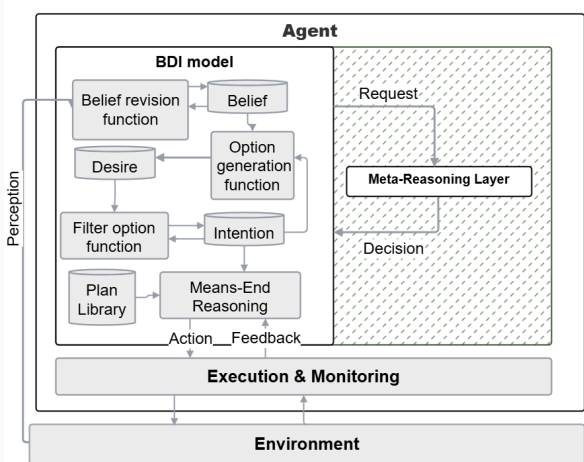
Agent

BDI model

Belief revision function

Belief

Request

Option generation function

Desire

Meta-Reasoning Layer

Perception

Filter option function

Intention

Decision

Plan Library

Means-End Reasoning

Action

Feedback

Execution & Monitoring

Environment